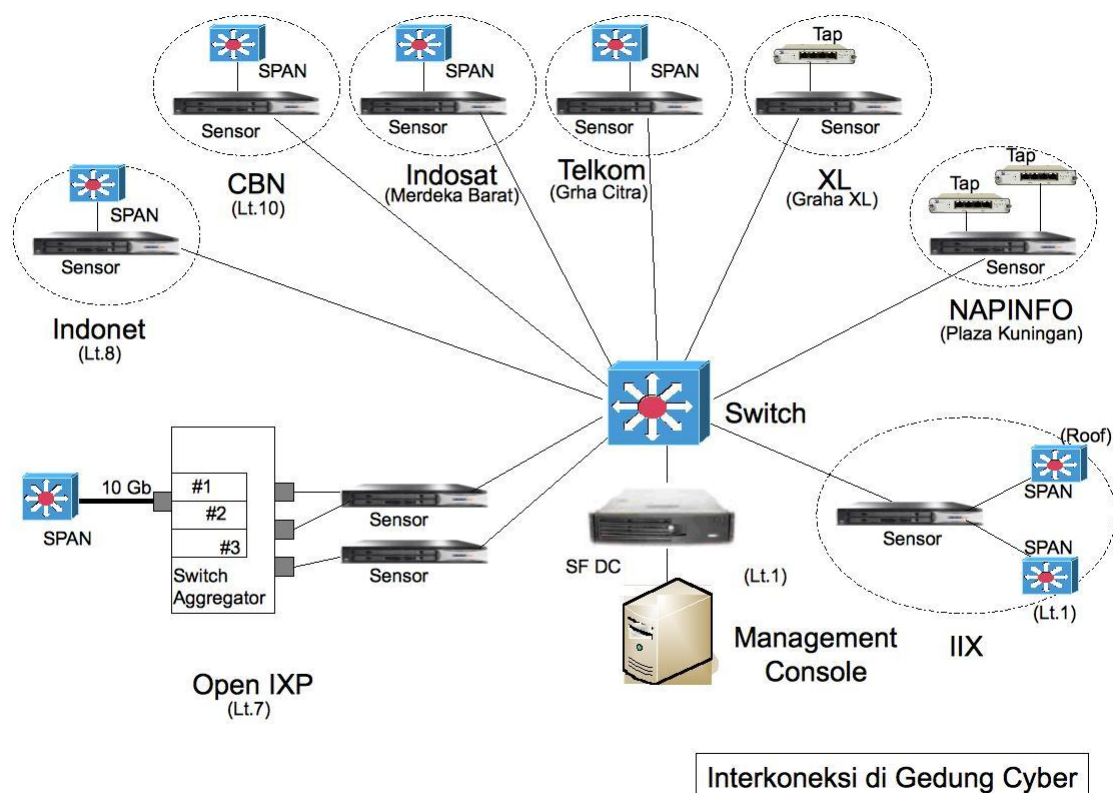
SPAN
Sensor
CBN
(Lt.10)

SPAN
Sensor
Indosat
(Merdeka Barat)

SPAN
Sensor
Telkom
(Grha Citra)

Tap
Sensor
XL
(Graha XL)

SPAN
Sensor
Indonet
(Lt.8)

Tap
Tap
Sensor
NAPINFO
(Plaza Kuningan)

Switch

SPAN
10 Gb
#1
#2
#3
Switch Aggregator
Sensor
Sensor
Open IXP
(Lt.7)

SF DC
(Lt.1)
Management Console

(Roof)
SPAN
Sensor
SPAN
(Lt.1)
IIX

Interkoneksi di Gedung Cyber